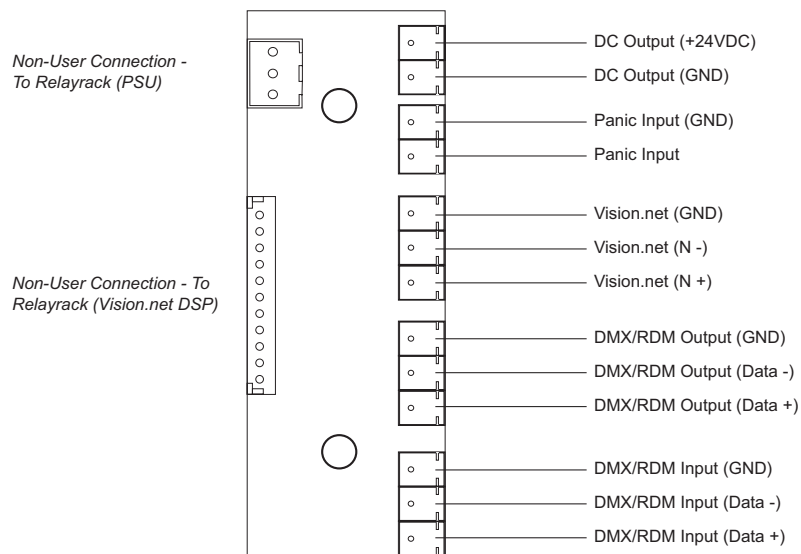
Non-User Connection - To Relayrack (PSU)

Non-User Connection - To Relayrack (Vision.net DSP)

DC Output (+24VDC)
DC Output (GND)
Panic Input (GND)
Panic Input
Vision.net (GND)
Vision.net (N -)
Vision.net (N +)
DMX/RDM Output (GND)
DMX/RDM Output (Data -)
DMX/RDM Output (Data +)
DMX/RDM Input (GND)
DMX/RDM Input (Data -)
DMX/RDM Input (Data +)